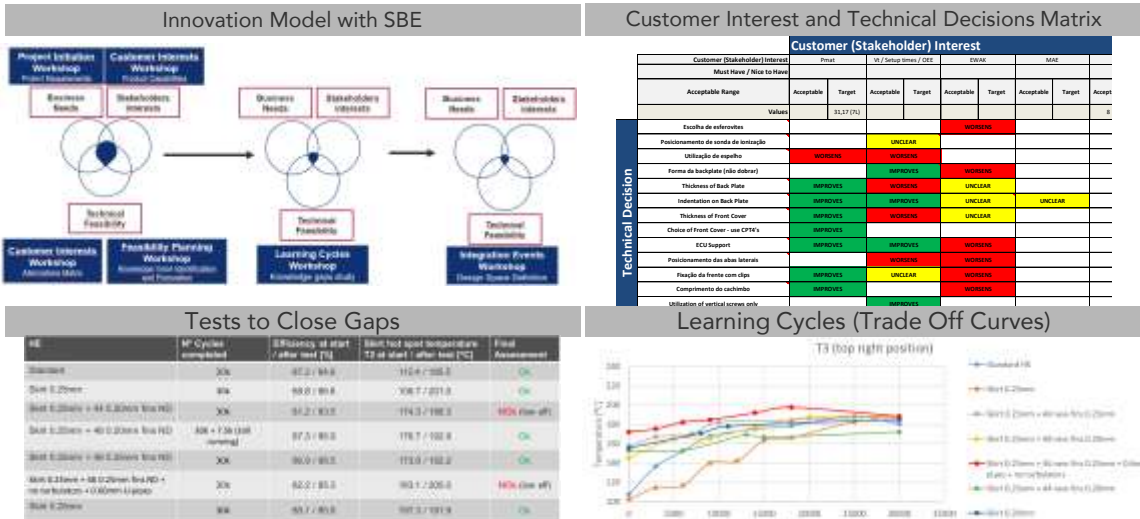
Innovation Model with SBE

Project Initiation Workshop
Project Requirements

Customer Interests Workshop
Product Capabilities

Business Needs

Stakeholders Interests

Technical Feasibility

Customer Interests Workshop
Alternatives Matrix

Feasibility Planning Workshop
Knowledge Gaps Identification and Prioritization

Business Needs

Stakeholders Interests

Technical Feasibility

Learning Cycles Workshop
Knowledge gaps study

Business Needs

Stakeholders Interests

Technical Feasibility

Integration Events Workshop
Design Space Definition

Customer Interest and Technical Decisions Matrix

Customer (Stakeholder) Interest

| Customer (Stakeholder) Interest | Pmat | | Vt / Setup times / OEE | | EWAK | | MAE | | |
|---|---|---|---|---|---|---|---|---|---|
| Must Have / Nice to Have | | | | | | | | | |
| Acceptable Range | Acceptable | Target | Acceptable | Target | Acceptable | Target | Acceptable | Target | Accept |
| Values | | 31,17 (%) | | | | | | | 8 |

Technical Decision

| | | | | |
|---|---|---|---|---|
| Escolha de esferovites | | | WORSENS | |
| Posicionamento de sonda de ionização | | UNCLEAR | | |
| Utilização de espelho | WORSENS | WORSENS | | |
| Forma da backplate (não dobrar) | | IMPROVES | WORSENS | |
| Thickness of Back Plate | IMPROVES | WORSENS | UNCLEAR | |
| Indentation on Back Plate | IMPROVES | IMPROVES | UNCLEAR | UNCLEAR |
| Thickness of Front Cover | IMPROVES | WORSENS | UNCLEAR | |
| Choice of Front Cover - use CPT4's | IMPROVES | | | |
| ECU Support | IMPROVES | IMPROVES | WORSENS | |
| Posicionamento das abas laterais | | WORSENS | WORSENS | |
| Fixação da frente com clips | IMPROVES | UNCLEAR | WORSENS | |
| Comprimento do cachimbo | IMPROVES | | WORSENS | |
| Utilization of vertical screws only | | IMPROVES | | |

Tests to Close Gaps

| HE | Nº Cycles completed | Efficiency at start / after test [%] | Skirt hot spot temperature T3 at start / after test [ºC] | Final Assessment |
|---|---|---|---|---|
| Standard | 30k | 87,2 / 84,6 | 112,4 / 155,5 | Ok |
| Skirt 0.25mm | 30k | 88,8 / 86,8 | 108,7 / 201,0 | Ok |
| Skirt 0.25mm + 44 0.20mm fins ND | 30k | 91,2 / 83,0 | 174,3 / 198,3 | NOk (tee off) |
| Skirt 0.25mm + 40 0.20mm fins ND | 30k + 7.5k (still running) | 87,3 / 85,8 | 178,7 / 192,8 | Ok |
| Skirt 0.25mm + 40 0.20mm fins ND | 30k | 86,0 / 85,5 | 173,0 / 192,2 | Ok |
| Skirt 0.25mm + 58 0.20mm fins ND + ns turbulators + 0.60mm U.pipe | 30k | 82,2 / 83,3 | 163,1 / 205,0 | NOk (tee off) |
| Skirt 0.25mm | 30k | 85,7 / 85,8 | 197,3 / 191,9 | Ok |

Learning Cycles (Trade Off Curves)

T3 (top right position)

Temperature [ºC]

Standard HE
Skirt 0.25mm
Skirt 0.25mm + 40 new fins 0.20mm
Skirt 0.25mm + 40 new fins 0.20mm
Skirt 0.25mm + 50 new fins 0.20mm + Cover plate + turbulators
Skirt 0.25mm + 44 new fins 0.20mm
Skirt 0.25mm